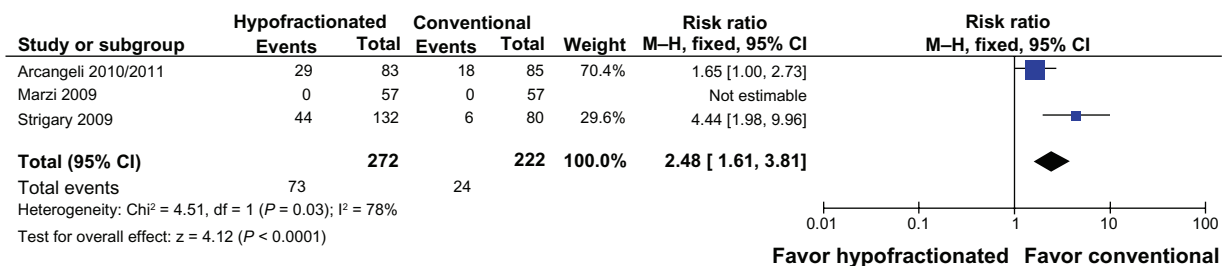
| Study or subgroup | Hypofractionated Events | Hypofractionated Total | Conventional Events | Conventional Total | Weight | Risk ratio M–H, fixed, 95% CI |
|---|---|---|---|---|---|---|
| Arcangeli 2010/2011 | 29 | 83 | 18 | 85 | 70.4% | 1.65 [1.00, 2.73] |
| Marzi 2009 | 0 | 57 | 0 | 57 | | Not estimable |
| Strigary 2009 | 44 | 132 | 6 | 80 | 29.6% | 4.44 [1.98, 9.96] |
| **Total (95% CI)** | | **272** | | **222** | **100.0%** | **2.48 [ 1.61, 3.81]** |
| Total events | 73 | | 24 | | | |

Heterogeneity: Chi$^2$ = 4.51, df = 1 ($P$ = 0.03); I$^2$ = 78%

Test for overall effect: z = 4.12 ($P$ < 0.0001)

Risk ratio
M–H, fixed, 95% CI

0.01 0.1 1 10 100

Favor hypofractionated Favor conventional